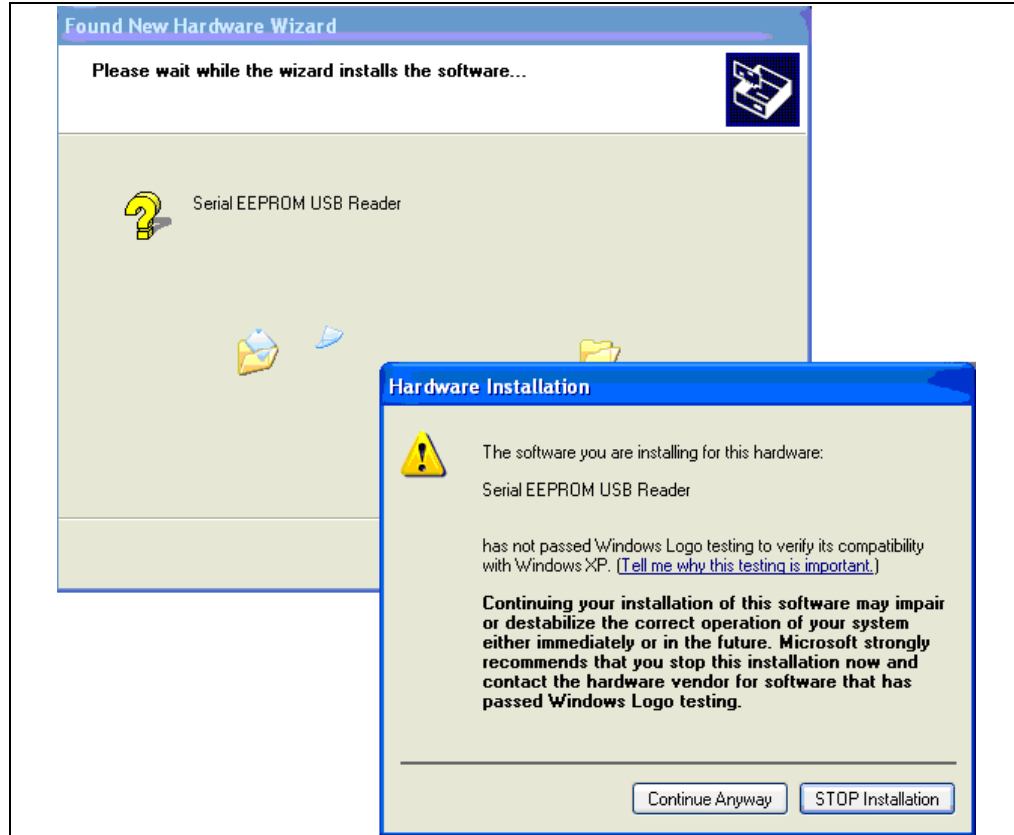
Found New Hardware Wizard

Please wait while the wizard installs the software...

Serial EEPROM USB Reader

Hardware Installation

The software you are installing for this hardware:

Serial EEPROM USB Reader

has not passed Windows Logo testing to verify its compatibility with Windows XP. (Tell me why this testing is important.)

Continuing your installation of this software may impair or destabilize the correct operation of your system either immediately or in the future. Microsoft strongly recommends that you stop this installation now and contact the hardware vendor for software that has passed Windows Logo testing.

Continue Anyway

STOP Installation